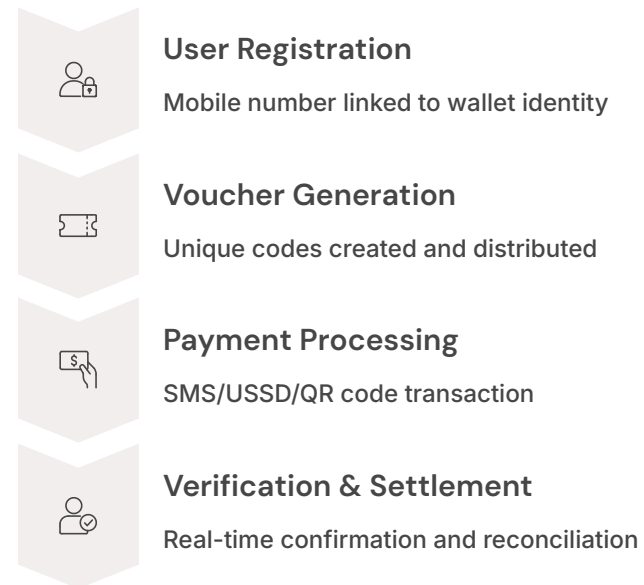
User Registration

Mobile number linked to wallet identity

Voucher Generation

Unique codes created and distributed

Payment Processing

SMS/USSD/QR code transaction

Verification & Settlement

Real-time confirmation and reconciliation